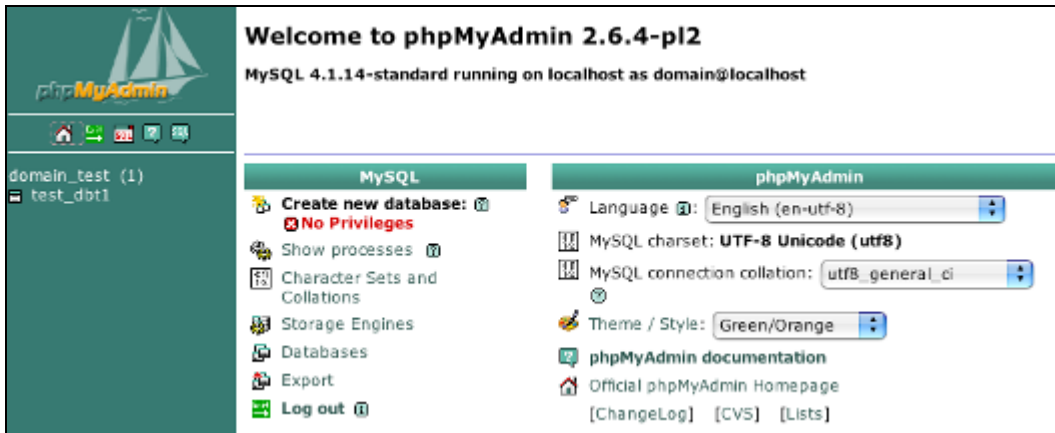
phpMyAdmin

domain_test (1)
test_dbt1

Welcome to phpMyAdmin 2.6.4-pl2

MySQL 4.1.14-standard running on localhost as domain@localhost

MySQL

Create new database:
No Privileges
Show processes
Character Sets and Collations
Storage Engines
Databases
Export
Log out

phpMyAdmin

Language: English (en-utf-8)
MySQL charset: UTF-8 Unicode (utf8)
MySQL connection collation: utf8_general_ci
Theme / Style: Green/Orange
phpMyAdmin documentation
Official phpMyAdmin Homepage
[ChangeLog] [CVS] [Lists]